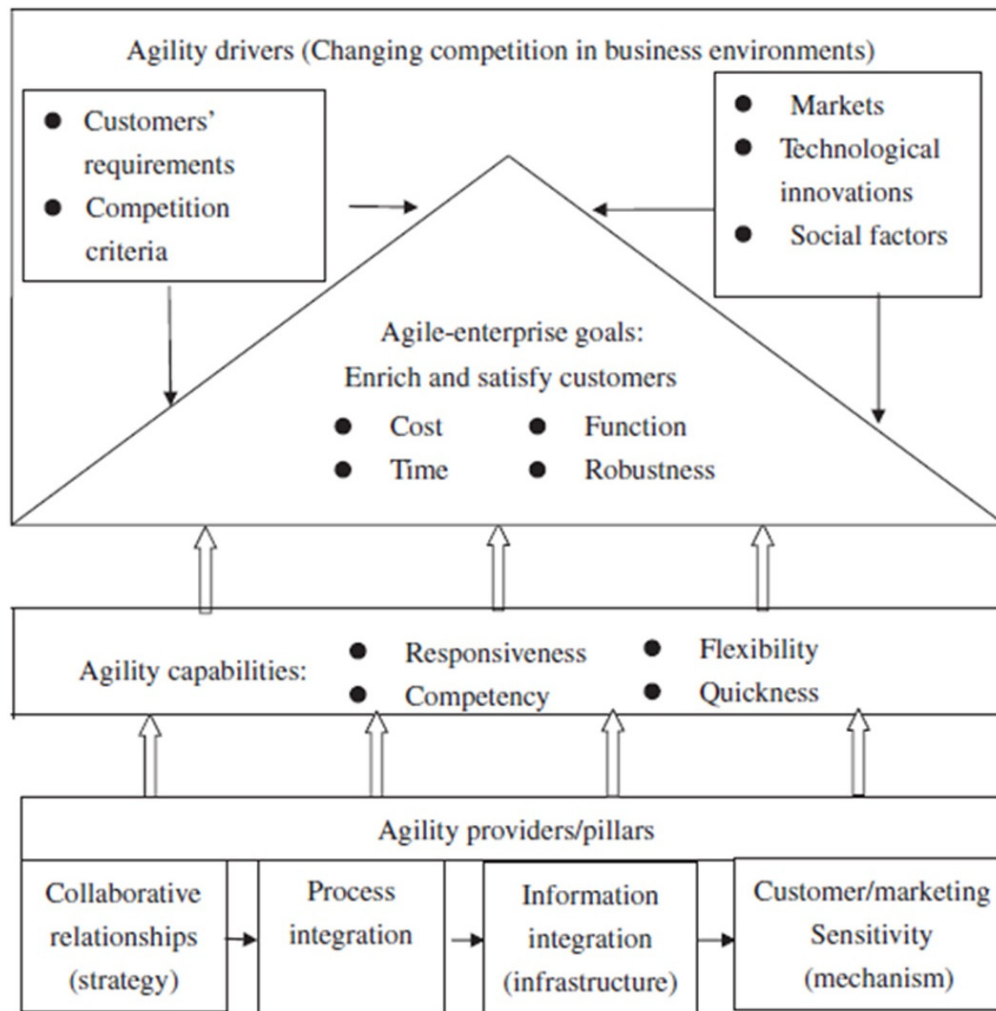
Agility drivers (Changing competition in business environments)

● Customers' requirements
● Competition criteria

● Markets
● Technological innovations
● Social factors

Agile-enterprise goals:
Enrich and satisfy customers
● Cost ● Function
● Time ● Robustness

Agility capabilities: ● Responsiveness ● Flexibility
● Competency ● Quickness

Agility providers/pillars

Collaborative relationships (strategy)

Process integration

Information integration (infrastructure)

Customer/marketing Sensitivity (mechanism)